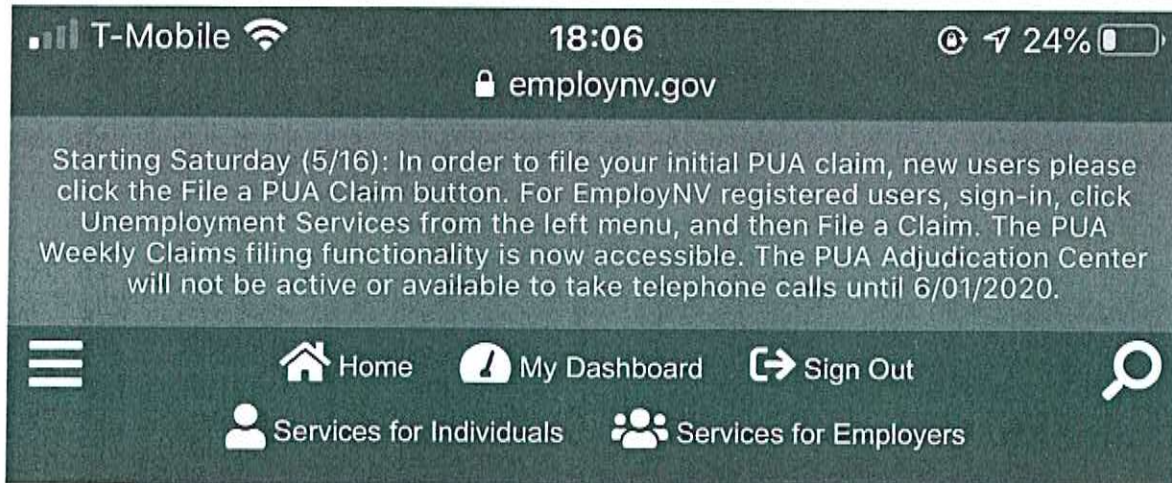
T-Mobile 18:06 24%
employnv.gov

Starting Saturday (5/16): In order to file your initial PUA claim, new users please click the File a PUA Claim button. For EmployNV registered users, sign-in, click Unemployment Services from the left menu, and then File a Claim. The PUA Weekly Claims filing functionality is now accessible. The PUA Adjudication Center will not be active or available to take telephone calls until 6/01/2020.

Home My Dashboard Sign Out
Services for Individuals Services for Employers